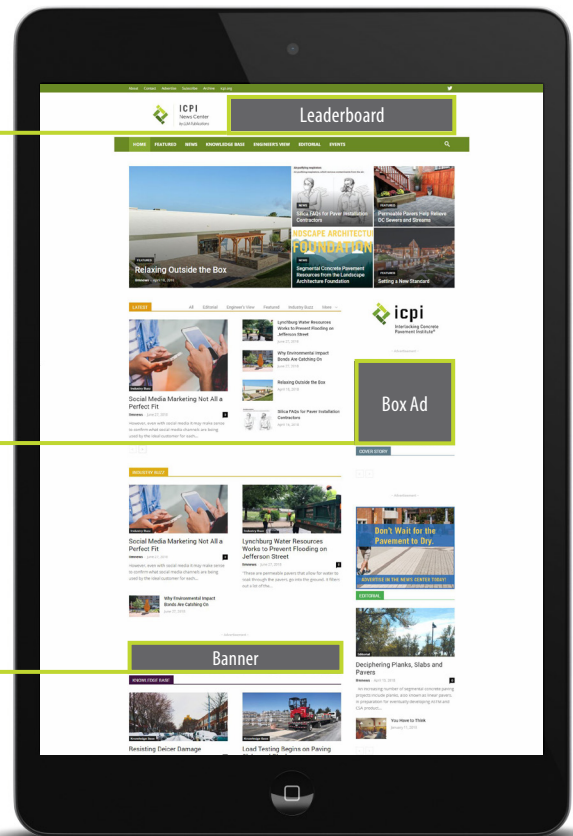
About Contact Advertise Subscribe Archive icpi.org

ICPI
News Center
by J&H Publications

Leaderboard

HOME FEATURES NEWS KNOWLEDGE BASE ENGINEER'S VIEW EDITORIAL EVENTS

NEWS
Silica FAQs for Paver Installation Contractors

FEATURED
Permeable Pavers Help Relieve DC Sewers and Streams

FEATURED
Relaxing Outside the Box

NEWS
Segmental Concrete Pavement Resources from the Landscape Architecture Foundation

FEATURED
Setting a New Standard

LATEST All Editorial Engineer's View Featured Industry Buzz More

Social Media Marketing Not All a Perfect Fit

Lynchburg Water Resources Works to Prevent Flooding on Jefferson Street

Why Environmental Impact Bonds Are Catching On

Relaxing Outside the Box

Silica FAQs for Paver Installation Contractors

icpi
Interlocking Concrete Pavement Institute®

Box Ad

COVER STORY

INDUSTRY BUZZ

Social Media Marketing Not All a Perfect Fit

Lynchburg Water Resources Works to Prevent Flooding on Jefferson Street

Why Environmental Impact Bonds Are Catching On

Don't Wait for the Pavement to Dry.
ADVERTISE IN THE NEWS CENTER TODAY!

EDITORIAL

Banner

KNOWLEDGE BASE

Deciphering Planks, Slabs and Pavers

You Have to Think

Resisting Deicer Damage

Load Testing Begins on Paving